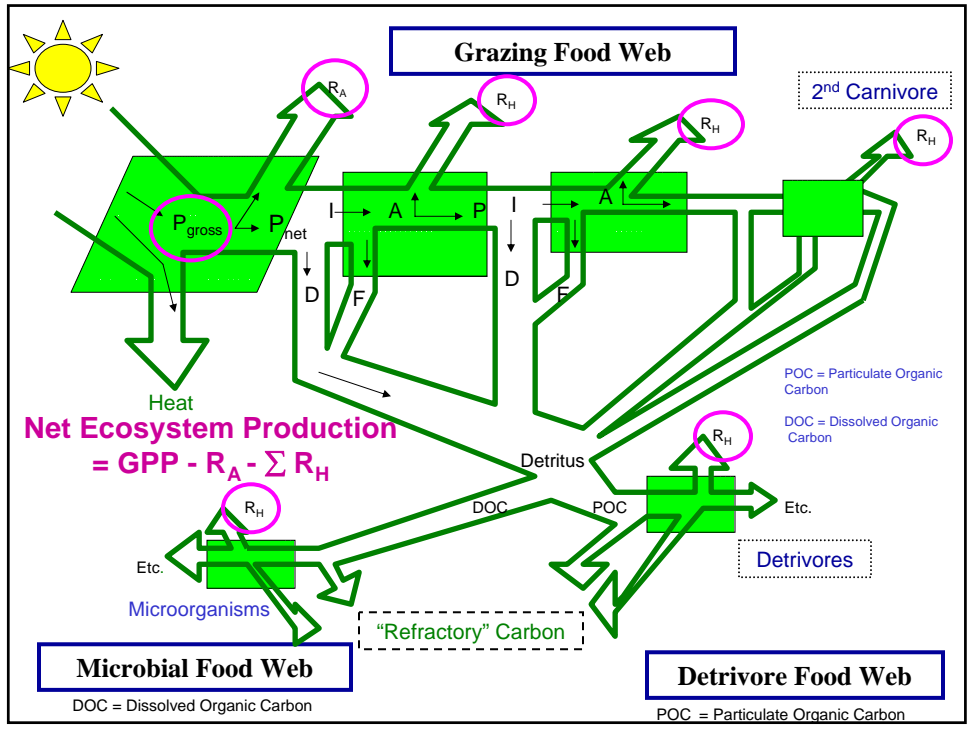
Grazing Food Web

$R_A$

$R_H$

$R_H$

$2^{nd}$ Carnivore

$R_H$

$P_{gross}$

$P_{net}$

I

A

P

I

A

D

F

D

F

Heat

Net Ecosystem Production
= GPP - $R_A$ - $\sum R_H$

POC = Particulate Organic Carbon

DOC = Dissolved Organic Carbon

$R_H$

Detritus

$R_H$

DOC

POC

Etc.

Etc.

Detrivores

Microorganisms

"Refractory" Carbon

Microbial Food Web

DOC = Dissolved Organic Carbon

Detrivore Food Web

POC = Particulate Organic Carbon